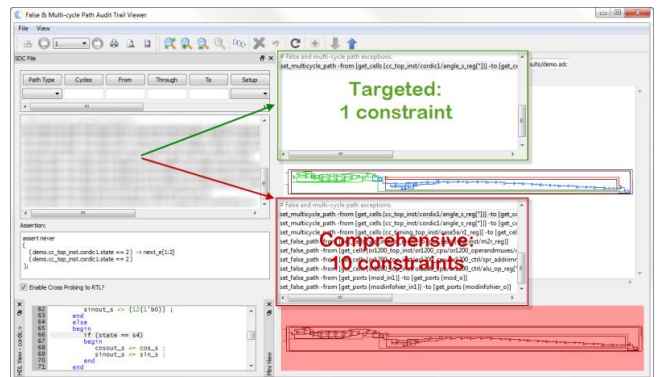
False & Multi-cycle Path Audit Trail Viewer

File View

SDC File

Path Type | Cycles | From | Through | To | Setup

# False and multi-cycle path exceptions.
set_multicycle_path -from [get_cells {cc_top_inst/cordic1/angle_s_reg[*]}] -to [get_ce

Targeted:
1 constraint

ults/demo.sdc

# False and multi-cycle path exceptions.
set_multicycle_path -from [get_cells {cc_top_inst/cordic1/angle_s_reg[*]}] -to [get_ce
set_multicycle_path -from [get_cells {cc_top_inst/cordic1/angle_s_reg[*]}] -to [get_ce
set_multicycle_path -from [get_cells {cc_timing_top_inst/gass5a/s1_reg}] -to [get_ce
set_false_path
set_false_path -from [get_cells {or1200_top_inst/or1200_cpu/or1200_operandmuxes/
set_false_path
set_false_path
set_false_path
set_false_path -from [get_ports {mod_in1}] -to [get_ports {mod_e}]
set_false_path -from [get_ports {modinfohier_in1}] -to [get_ports {modinfohier_o}]

Comprehensive:
10 constraints

Assertion:
assert never
( (demo.cc_top_inst.cordic1.state == 2) -> next_e[1:2]
( demo.cc_top_inst.cordic1.state == 2)
);

Enable Cross Probing to RTL?

HDL View - cordic.v

62 sinout_s <= {12{1'b0}} ;
63 end
64 else
65 begin
66 if (state == s4)
67 begin
68 cosout_s <= cos_s ;
69 sinout_s <= sin_s ;
70 end
71 end

Mini View